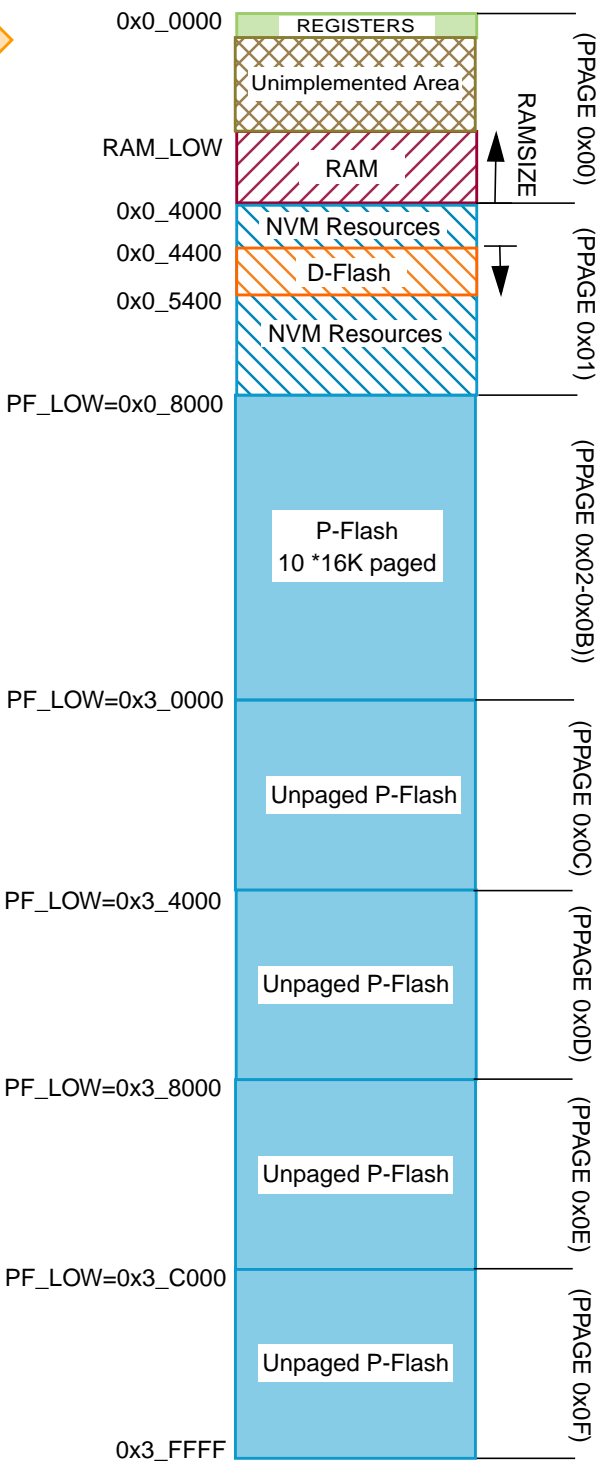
0x0_0000
REGISTERS
Unimplemented Area
(PPAGE 0x00)
RAMSIZE
RAM_LOW
RAM
0x0_4000
NVM Resources
0x0_4400
D-Flash
(PPAGE 0x01)
0x0_5400
NVM Resources
PF_LOW=0x0_8000
P-Flash
10 *16K paged
(PPAGE 0x02-0x0B)
PF_LOW=0x3_0000
Unpaged P-Flash
(PPAGE 0x0C)
PF_LOW=0x3_4000
Unpaged P-Flash
(PPAGE 0x0D)
PF_LOW=0x3_8000
Unpaged P-Flash
(PPAGE 0x0E)
PF_LOW=0x3_C000
Unpaged P-Flash
(PPAGE 0x0F)
0x3_FFFF